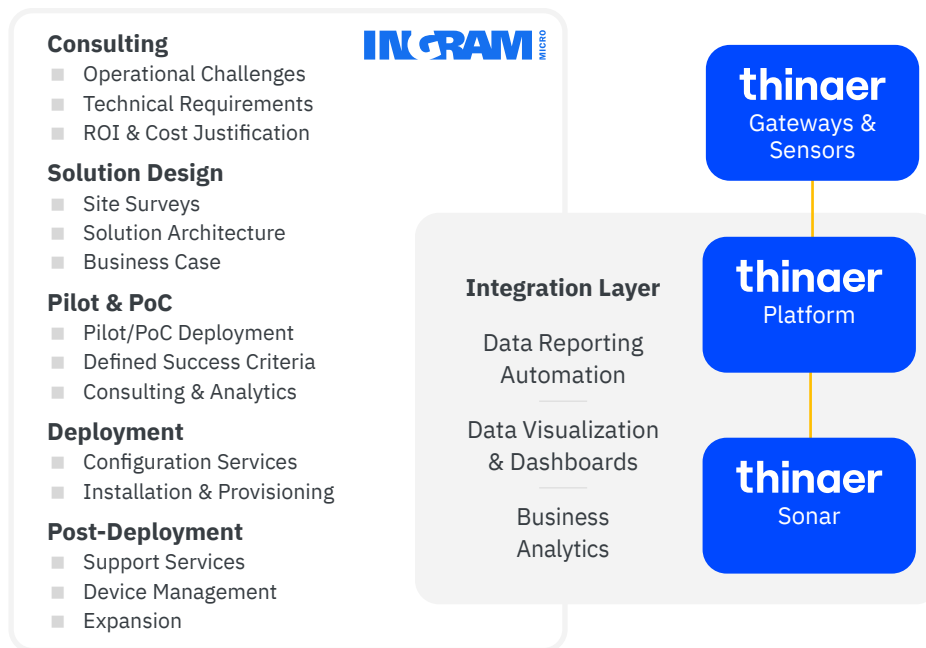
INGRAM MICRO

Consulting
Operational Challenges
Technical Requirements
ROI & Cost Justification

Solution Design
Site Surveys
Solution Architecture
Business Case

Pilot & PoC
Pilot/PoC Deployment
Defined Success Criteria
Consulting & Analytics

Deployment
Configuration Services
Installation & Provisioning

Post-Deployment
Support Services
Device Management
Expansion

thinaer
Gateways & Sensors

Integration Layer

Data Reporting Automation

Data Visualization & Dashboards

Business Analytics

thinaer
Platform

thinaer
Sonar